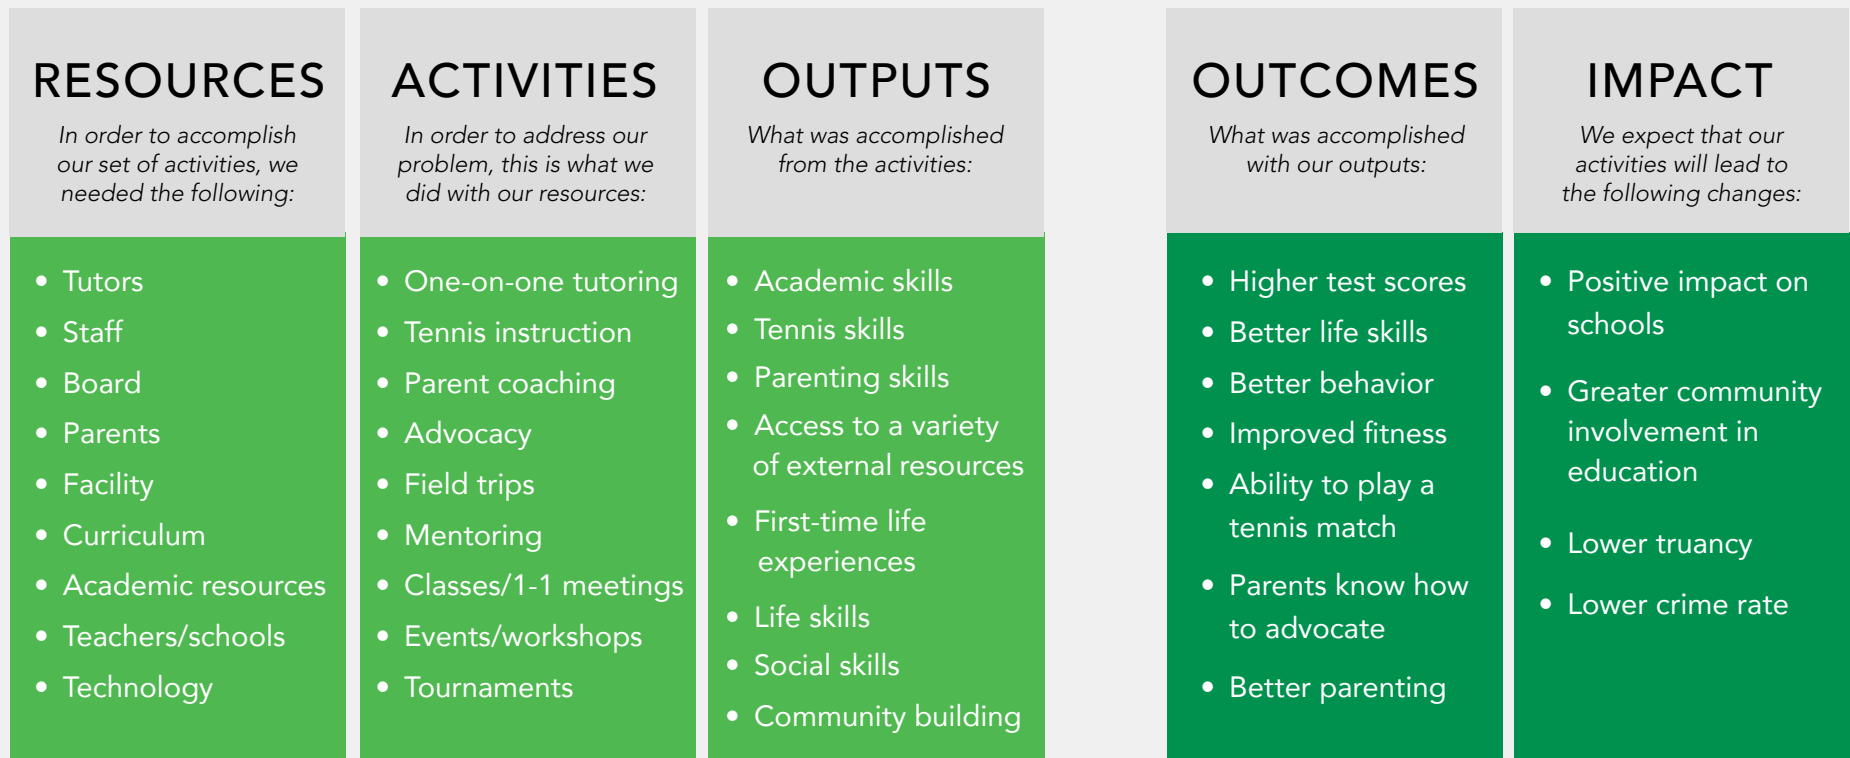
RESOURCES

In order to accomplish our set of activities, we needed the following:

- Tutors
- Staff
- Board
- Parents
- Facility
- Curriculum
- Academic resources
- Teachers/schools
- Technology

ACTIVITIES

In order to address our problem, this is what we did with our resources:

- One-on-one tutoring
- Tennis instruction
- Parent coaching
- Advocacy
- Field trips
- Mentoring
- Classes/1-1 meetings
- Events/workshops
- Tournaments

OUTPUTS

What was accomplished from the activities:

- Academic skills
- Tennis skills
- Parenting skills
- Access to a variety of external resources
- First-time life experiences
- Life skills
- Social skills
- Community building

OUTCOMES

What was accomplished with our outputs:

- Higher test scores
- Better life skills
- Better behavior
- Improved fitness
- Ability to play a tennis match
- Parents know how to advocate
- Better parenting

IMPACT

We expect that our activities will lead to the following changes:

- Positive impact on schools
- Greater community involvement in education
- Lower truancy
- Lower crime rate